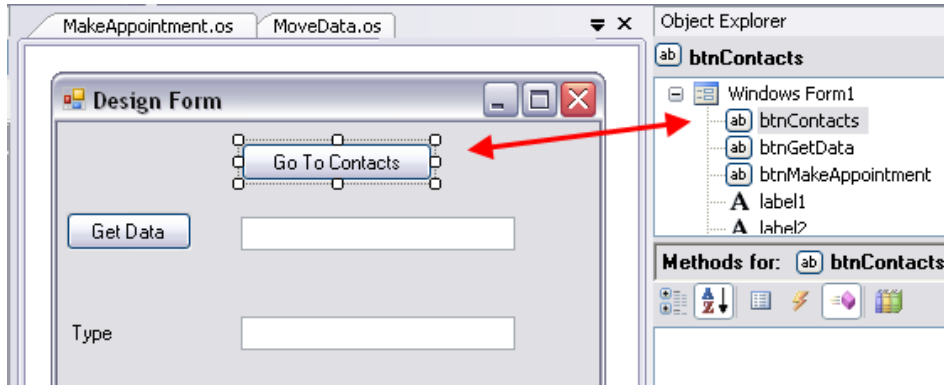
MakeAppointment.os
MoveData.os
Design Form
Go To Contacts
Get Data
Type
Object Explorer
ab btnContacts
Windows Form1
ab btnContacts
ab btnGetData
ab btnMakeAppointment
A label1
A label2
Methods for: ab btnContacts